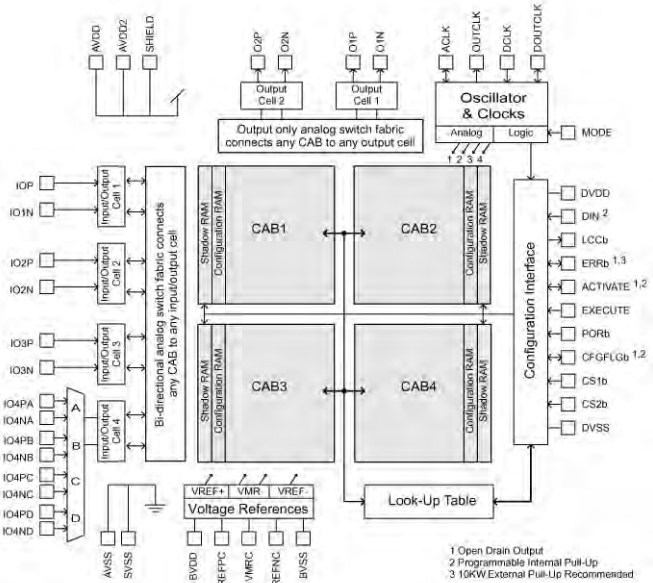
AVDD AVDD2 SHIELD

O2P O2N O1P O1N

ACLK OUTCLK DCLK DOUTCLK

Output Cell 2

Output Cell 1

Output only analog switch fabric connects any CAB to any output cell

Oscillator & Clocks

Analog Logic

MODE

1 2 3 4

IOP

IO1N

IO2P

IO2N

IO3P

IO3N

IO4PA

IO4NA

IO4PB

IO4NB

IO4PC

IO4NC

IO4PD

IO4ND

Input/Output Cell 1

Input/Output Cell 2

Input/Output Cell 3

Input/Output Cell 4

A

B

C

D

Bi-directional analog switch fabric connects any CAB to any input/output cell

Shadow RAM

Configuration RAM

CAB1

CAB2

Configuration RAM

Shadow RAM

Shadow RAM

Configuration RAM

CAB3

CAB4

Configuration RAM

Shadow RAM

Configuration Interface

DVDD

DIN $^2$

LCCb

ERRb $^{1,3}$

ACTIVATE $^{1,2}$

EXECUTE

PORb

CFGFLGb $^{1,2}$

CS1b

CS2b

DVSS

VREF+ VMR VREF-

Voltage References

Look-Up Table

AVSS SVSS BVDD REFPC VMRC REFNC BVSS

1 Open Drain Output
2 Programmable Internal Pull-Up
3 10KW External Pull-Up Recommended